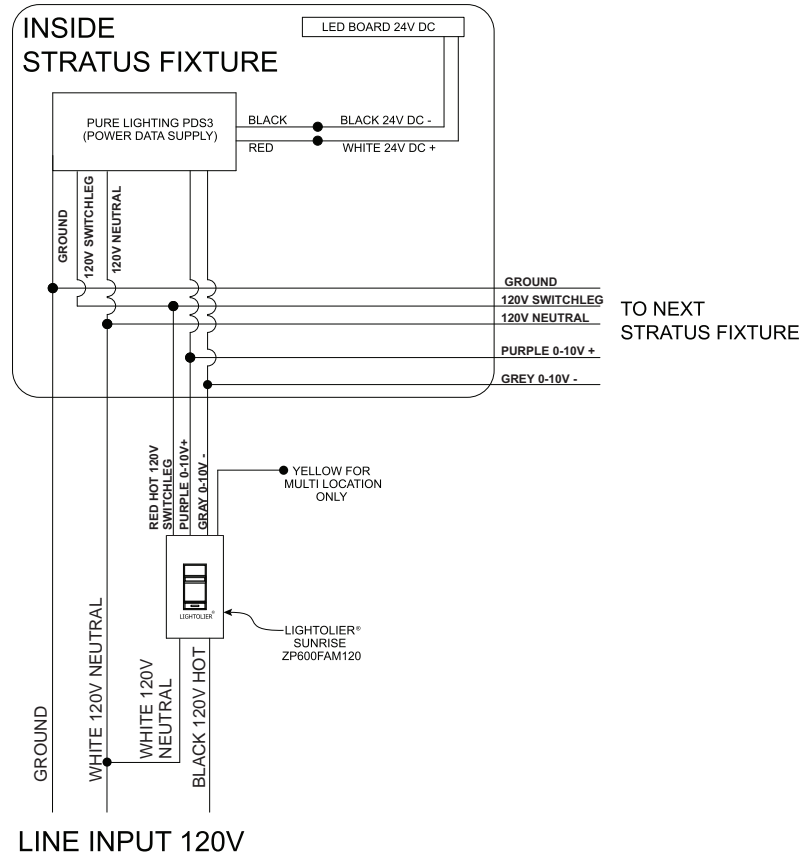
INSIDE
STRATUS FIXTURE

LED BOARD 24V DC

PURE LIGHTING PDS3
(POWER DATA SUPPLY)

BLACK
BLACK 24V DC -
RED
WHITE 24V DC +

GROUND
120V SWITCHLEG
120V NEUTRAL

GROUND
120V SWITCHLEG
120V NEUTRAL
PURPLE 0-10V +
GREY 0-10V -

TO NEXT
STRATUS FIXTURE

RED HOT 120V SWITCHLEG
PURPLE 0-10V+
GRAY 0-10V -

YELLOW FOR
MULTI LOCATION
ONLY

LIGHTOLIER®

LIGHTOLIER®
SUNRISE
ZP600FAM120

GROUND
WHITE 120V NEUTRAL
WHITE 120V NEUTRAL
BLACK 120V HOT

LINE INPUT 120V